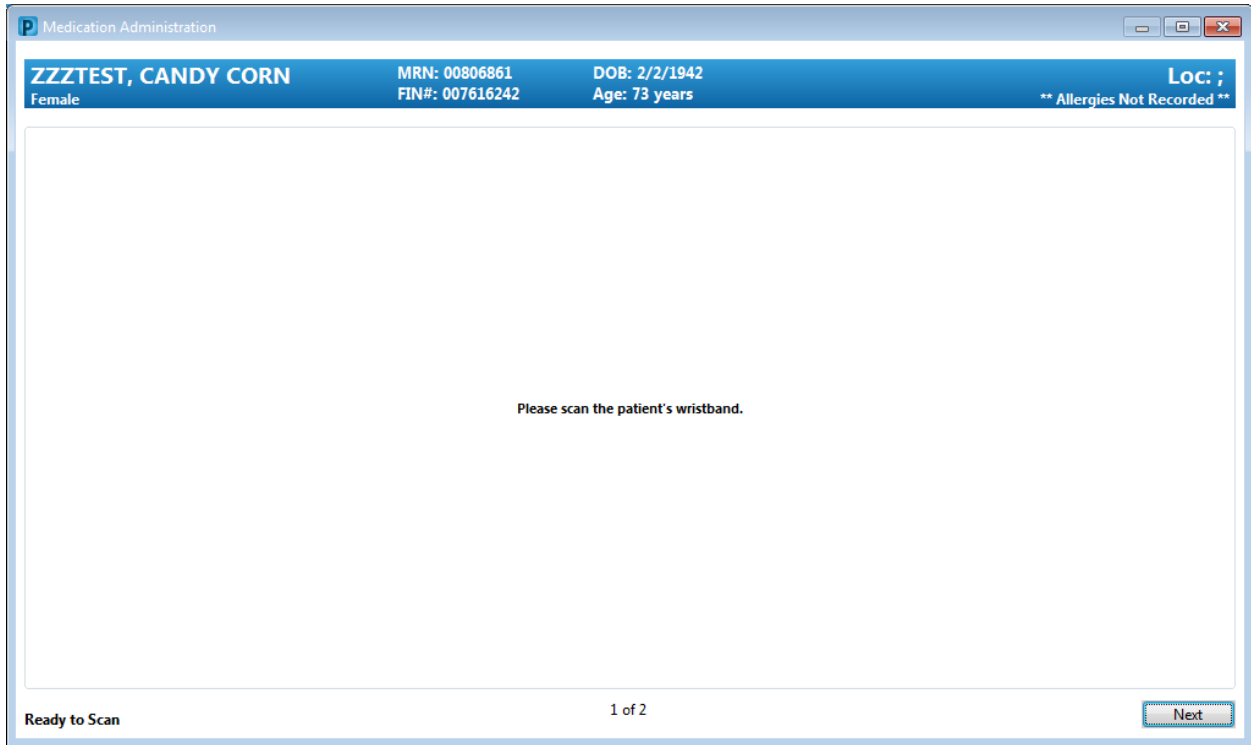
Medication Administration

ZZZTEST, CANDY CORN
Female

MRN: 00806861
FIN#: 007616242

DOB: 2/2/1942
Age: 73 years

Loc: ;
** Allergies Not Recorded **

Please scan the patient's wristband.

Ready to Scan

1 of 2

Next